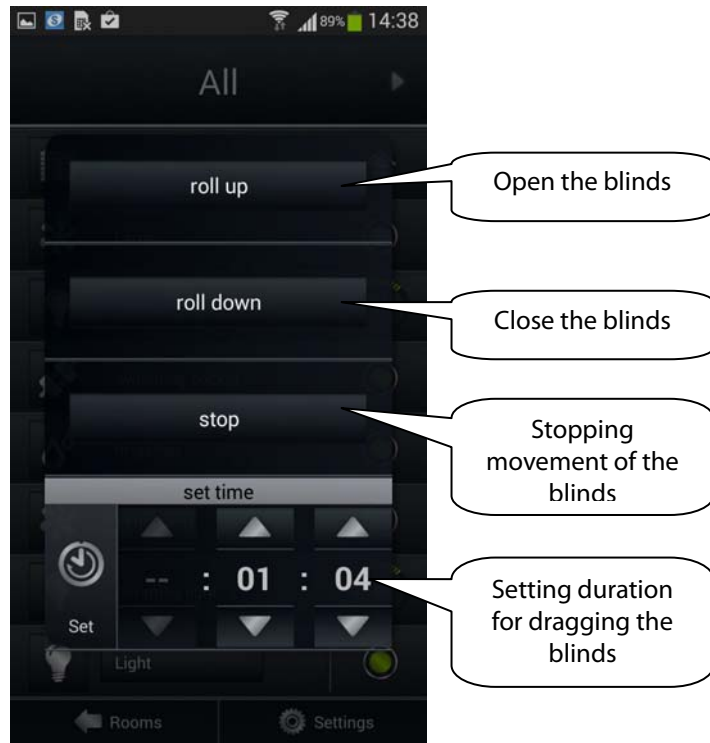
89% 14:38

All

roll up

Open the blinds

roll down

Close the blinds

stop

Stopping movement of the blinds

set time

Set

-- : 01 : 04

Setting duration for dragging the blinds

Light

Rooms

Settings